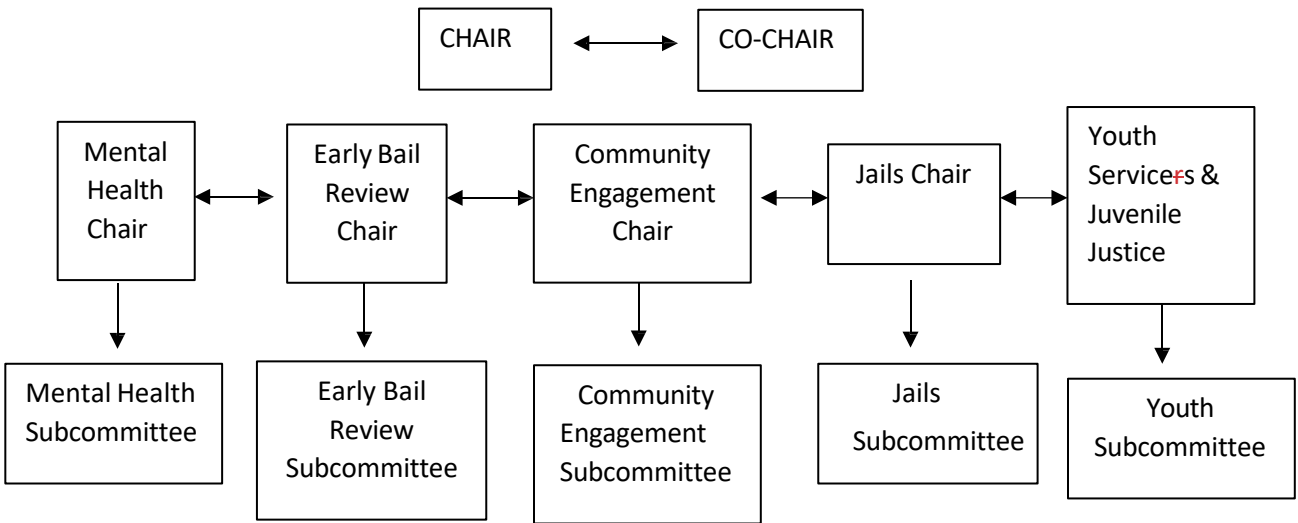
CHAIR

CO-CHAIR

Mental Health Chair

Early Bail Review Chair

Community Engagement Chair

Jails Chair

Youth Servicers & Juvenile Justice

Mental Health Subcommittee

Early Bail Review Subcommittee

Community Engagement Subcommittee

Jails Subcommittee

Youth Subcommittee